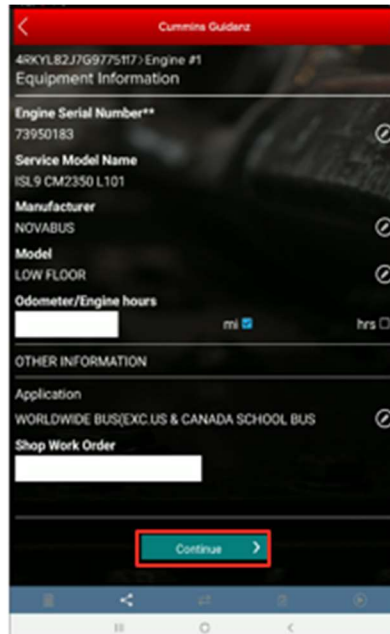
Cummins Guidanz

4RKYLB2J7G9775117 〉Engine #1
Equipment Information

Engine Serial Number**
73950183

Service Model Name
ISL9 CM2350 L101

Manufacturer
NOVABUS

Model
LOW FLOOR

Odometer/Engine hours

mi hrs

OTHER INFORMATION

Application
WORLDWIDE BUS(EXC.US & CANADA SCHOOL BUS

Shop Work Order

Continue